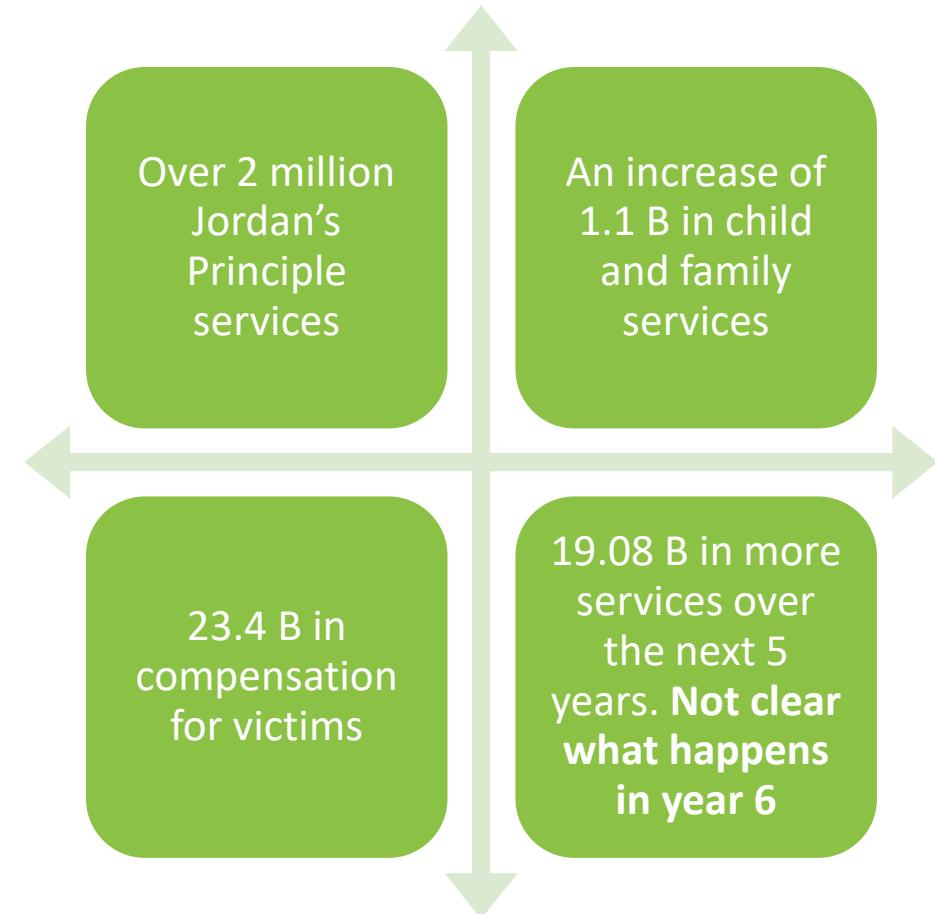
Over 2 million Jordan’s Principle services

An increase of 1.1 B in child and family services

23.4 B in compensation for victims

19.08 B in more services over the next 5 years. **Not clear what happens in year 6**